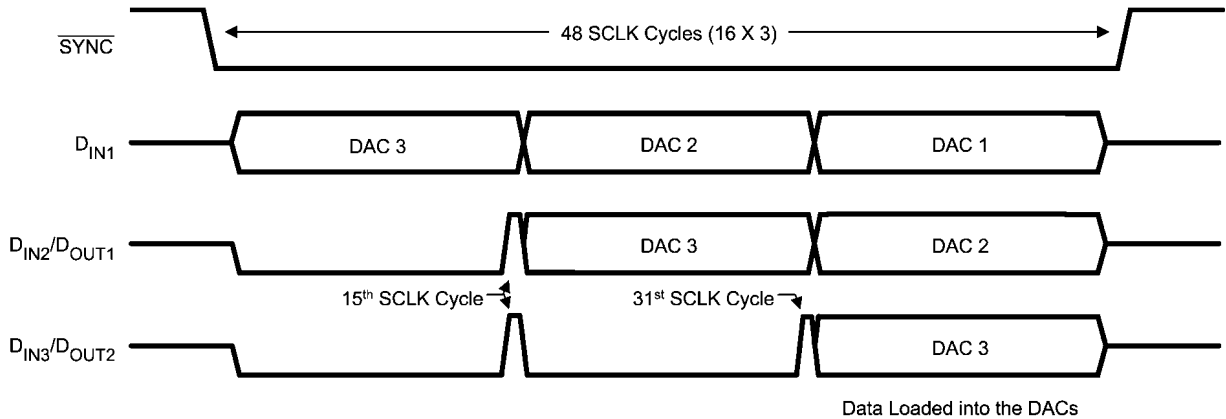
$\overline{\text{SYNC}}$

48 SCLK Cycles (16 X 3)

$D_{IN1}$

DAC 3

DAC 2

DAC 1

$D_{IN2}/D_{OUT1}$

DAC 3

DAC 2

15$^{th}$ SCLK Cycle

31$^{st}$ SCLK Cycle

$D_{IN3}/D_{OUT2}$

DAC 3

Data Loaded into the DACs